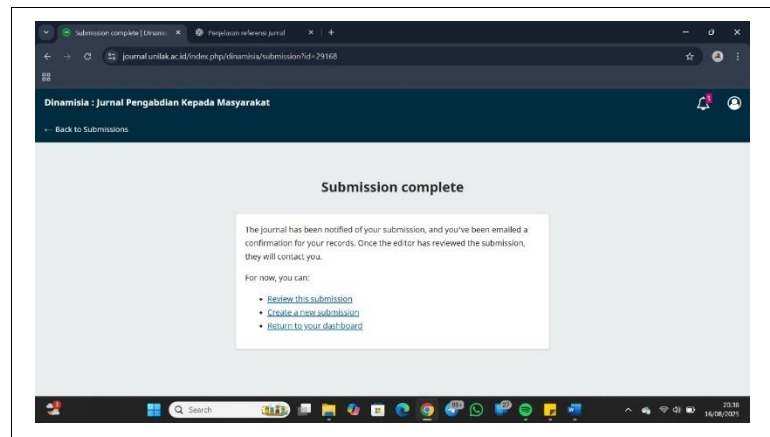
Submission complete | Dinami ×
Penjelasan referensi jurnal ×
+
journal.unilak.ac.id/index.php/dinamisia/submission?id=29168

Dinamisia : Jurnal Pengabdian Kepada Masyarakat

← Back to Submissions

Submission complete

The journal has been notified of your submission, and you've been emailed a confirmation for your records. Once the editor has reviewed the submission, they will contact you.

For now, you can:

- Review this submission
- Create a new submission
- Return to your dashboard

Search

20:30
16/08/2025